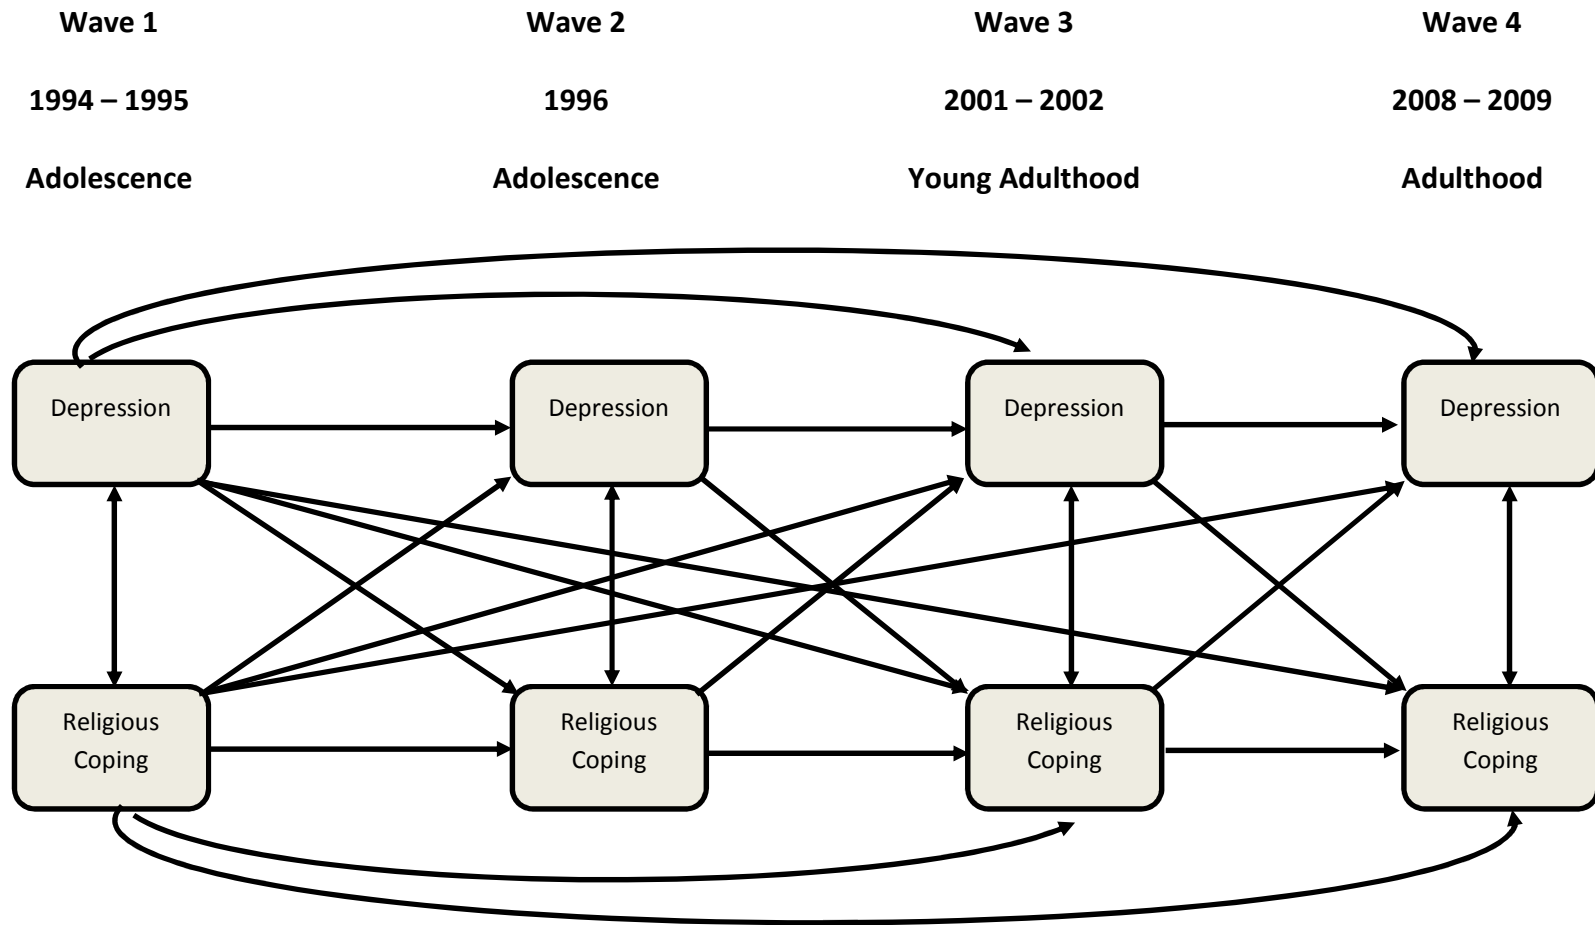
Wave 1

1994 – 1995

Adolescence

Wave 2

1996

Adolescence

Wave 3

2001 – 2002

Young Adulthood

Wave 4

2008 – 2009

Adulthood

Depression

Depression

Depression

Depression

Religious Coping

Religious Coping

Religious Coping

Religious Coping